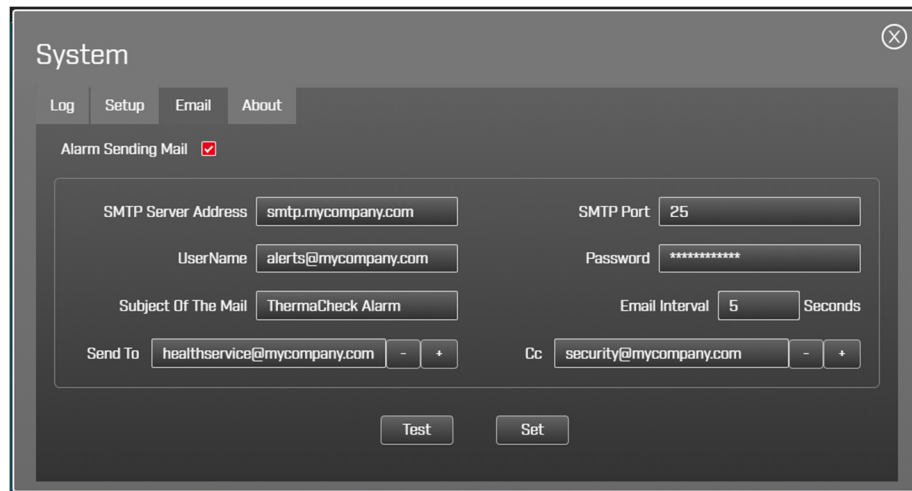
System

Log Setup Email About

Alarm Sending Mail

SMTP Server Address smtp.mycompany.com

SMTP Port 25

UserName alerts@mycompany.com

Password ************

Subject Of The Mail ThermaCheck Alarm

Email Interval 5 Seconds

Send To healthservice@mycompany.com - +

Cc security@mycompany.com - +

Test Set